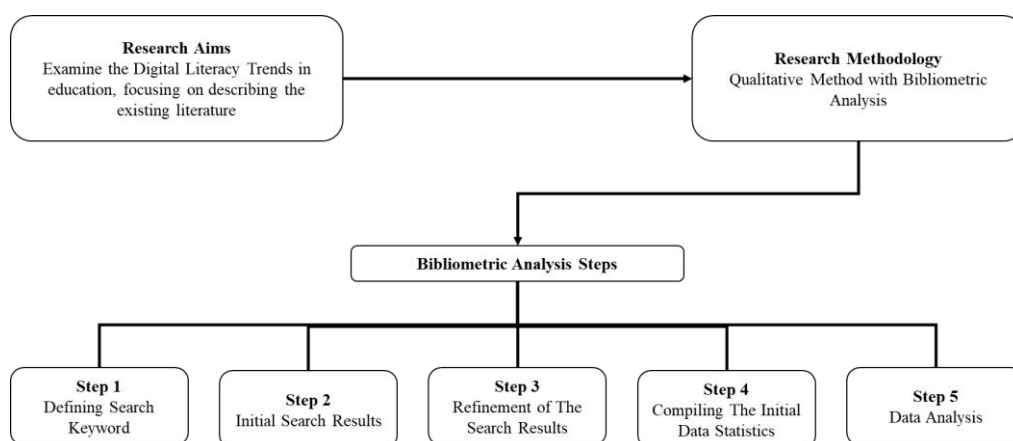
**Research Aims**
Examine the Digital Literacy Trends in education, focusing on describing the existing literature

**Research Methodology**
Qualitative Method with Bibliometric Analysis

**Bibliometric Analysis Steps**

**Step 1**
Defining Search Keyword

**Step 2**
Initial Search Results

**Step 3**
Refinement of The Search Results

**Step 4**
Compiling The Initial Data Statistics

**Step 5**
Data Analysis